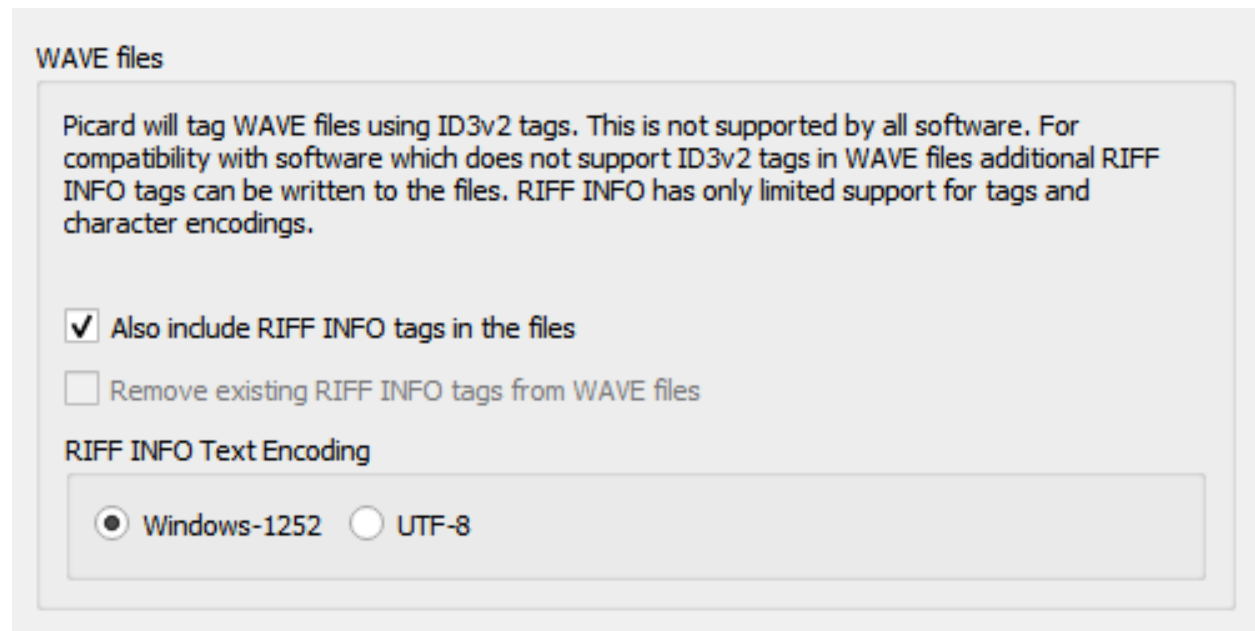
WAVE files

Picard will tag WAVE files using ID3v2 tags. This is not supported by all software. For compatibility with software which does not support ID3v2 tags in WAVE files additional RIFF INFO tags can be written to the files. RIFF INFO has only limited support for tags and character encodings.

Also include RIFF INFO tags in the files

Remove existing RIFF INFO tags from WAVE files

RIFF INFO Text Encoding

Windows-1252 UTF-8